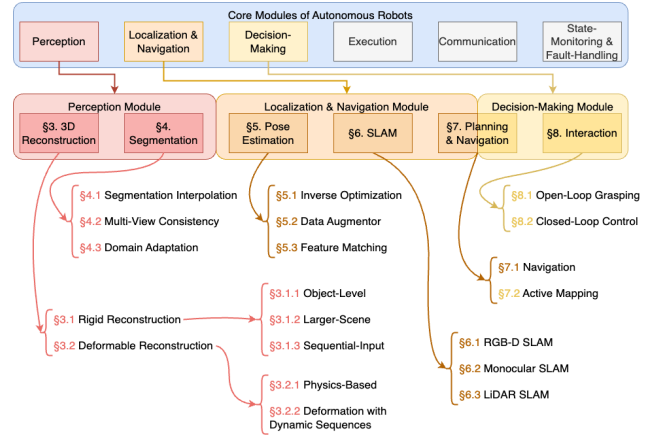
Core Modules of Autonomous Robots

Perception

Localization & Navigation

Decision-Making

Execution

Communication

State-Monitoring & Fault-Handling

Perception Module

§3. 3D Reconstruction

§4. Segmentation

Localization & Navigation Module

§5. Pose Estimation

§6. SLAM

§7. Planning & Navigation

Decision-Making Module

§8. Interaction

§4.1 Segmentation Interpolation

§4.2 Multi-View Consistency

§4.3 Domain Adaptation

§5.1 Inverse Optimization

§5.2 Data Augmentor

§5.3 Feature Matching

§8.1 Open-Loop Grasping

§8.2 Closed-Loop Control

§7.1 Navigation

§7.2 Active Mapping

§3.1 Rigid Reconstruction

§3.2 Deformable Reconstruction

§3.1.1 Object-Level

§3.1.2 Larger-Scene

§3.1.3 Sequential-Input

§6.1 RGB-D SLAM

§6.2 Monocular SLAM

§6.3 LiDAR SLAM

§3.2.1 Physics-Based

§3.2.2 Deformation with Dynamic Sequences